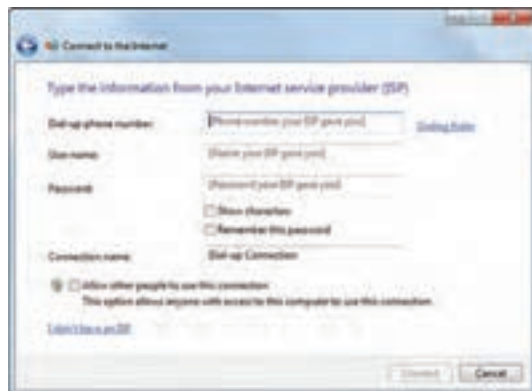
Connect to the Internet

Type the information from your Internet service provider (ISP)

Dial-up phone number: [Phone number your ISP gave you] Dialing Rules

User name: [Name your ISP gave you]

Password: [Password your ISP gave you]

Show characters

Remember this password

Connection name: Dial-up Connection

Allow other people to use this connection
This option allows anyone with access to this computer to use this connection.

I don't have an ISP

Connect Cancel